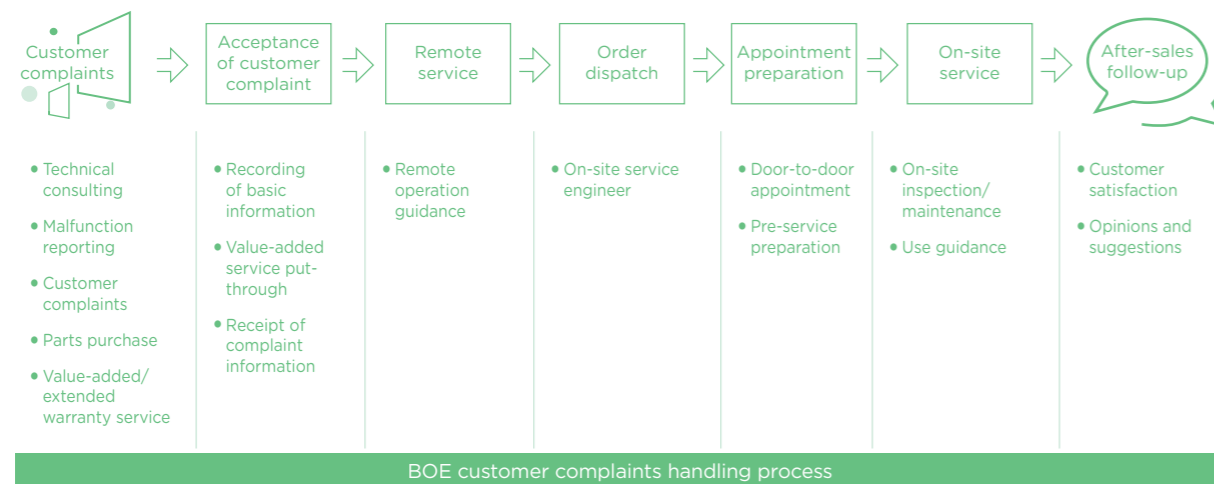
Customer complaints

Acceptance of customer complaint

Remote service

Order dispatch

Appointment preparation

On-site service

After-sales follow-up

• Technical consulting
• Malfunction reporting
• Customer complaints
• Parts purchase
• Value-added/ extended warranty service

• Recording of basic information
• Value-added service put-through
• Receipt of complaint information

• Remote operation guidance

• On-site service engineer

• Door-to-door appointment
• Pre-service preparation

• On-site inspection/ maintenance
• Use guidance

• Customer satisfaction
• Opinions and suggestions

BOE customer complaints handling process